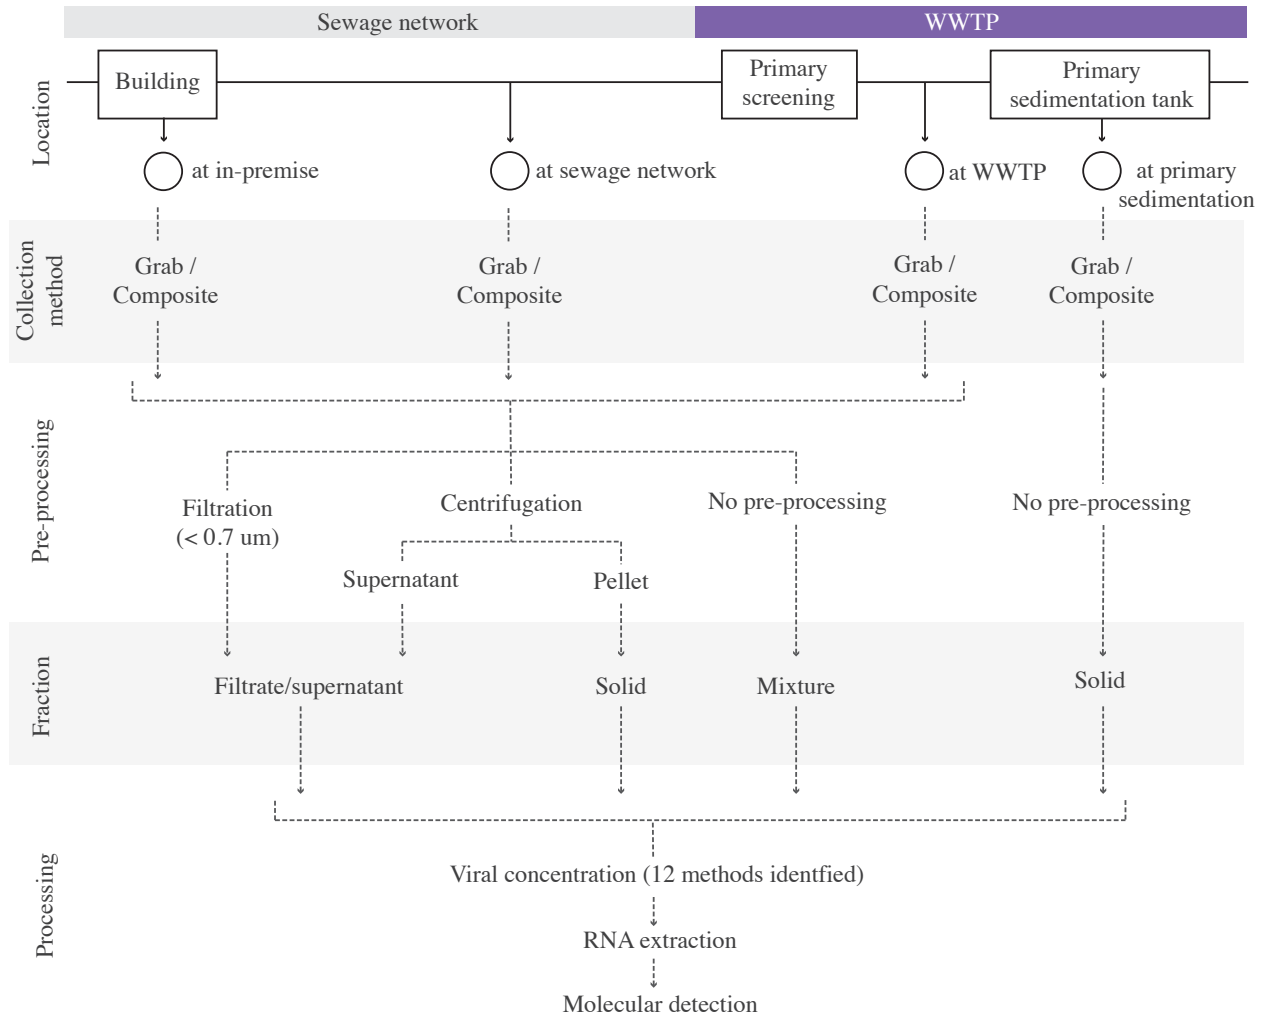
Sewage network

WWTP

Location

Building

Primary screening

Primary sedimentation tank

at in-premise

at sewage network

at WWTP

at primary sedimentation

Collection method

Grab / Composite

Grab / Composite

Grab / Composite

Grab / Composite

Pre-processing

Filtration (< 0.7 um)

Centrifugation

No pre-processing

No pre-processing

Supernatant

Pellet

Fraction

Filtrate/supernatant

Solid

Mixture

Solid

Processing

Viral concentration (12 methods identfied)

RNA extraction

Molecular detection